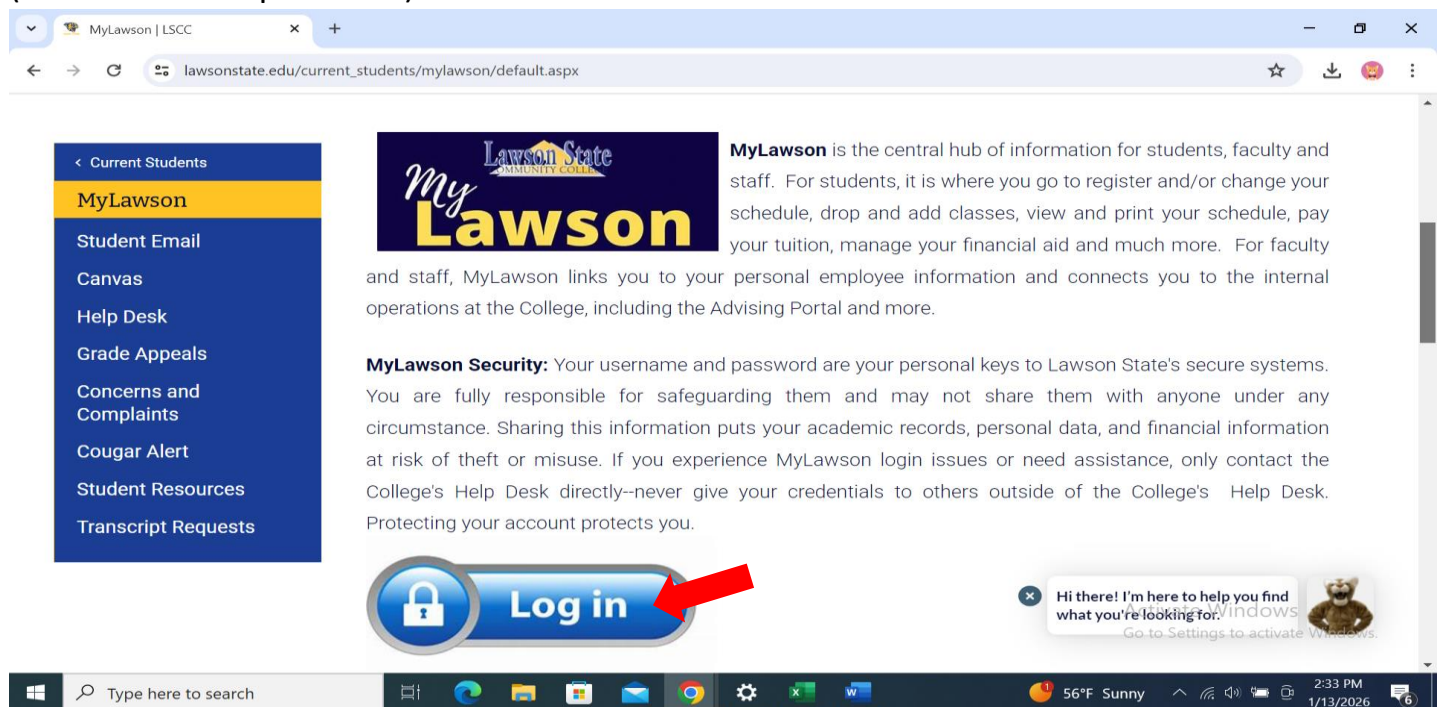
MyLawson | LSCC

lawsonstate.edu/current_students/mylawson/default.aspx

< Current Students
MyLawson
Student Email
Canvas
Help Desk
Grade Appeals
Concerns and Complaints
Cougar Alert
Student Resources
Transcript Requests

Lawson State Community College
My Lawson

MyLawson is the central hub of information for students, faculty and staff. For students, it is where you go to register and/or change your schedule, drop and add classes, view and print your schedule, pay your tuition, manage your financial aid and much more. For faculty and staff, MyLawson links you to your personal employee information and connects you to the internal operations at the College, including the Advising Portal and more.

MyLawson Security: Your username and password are your personal keys to Lawson State's secure systems. You are fully responsible for safeguarding them and may not share them with anyone under any circumstance. Sharing this information puts your academic records, personal data, and financial information at risk of theft or misuse. If you experience MyLawson login issues or need assistance, only contact the College's Help Desk directly--never give your credentials to others outside of the College's Help Desk. Protecting your account protects you.

Log in

Hi there! I'm here to help you find what you're looking for.

Activate Windows
Go to Settings to activate Windows.

Type here to search

56°F Sunny

2:33 PM
1/13/2026

6